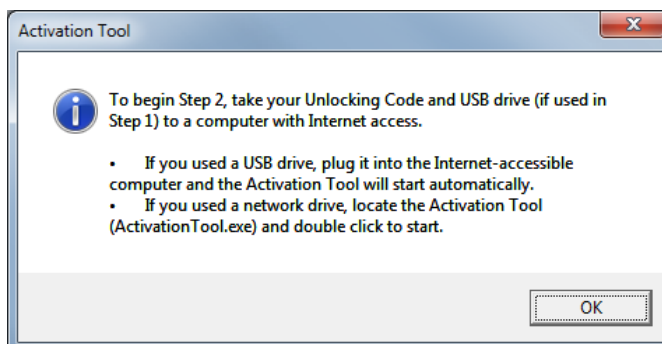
Activation Tool

To begin Step 2, take your Unlocking Code and USB drive (if used in Step 1) to a computer with Internet access.

• If you used a USB drive, plug it into the Internet-accessible computer and the Activation Tool will start automatically.
• If you used a network drive, locate the Activation Tool (ActivationTool.exe) and double click to start.

OK